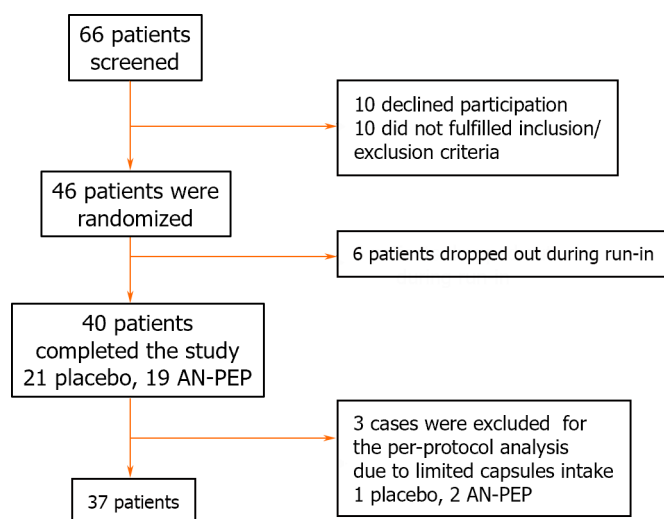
66 patients screened

10 declined participation
10 did not fulfilled inclusion/ exclusion criteria

46 patients were randomized

6 patients dropped out during run-in

40 patients completed the study
21 placebo, 19 AN-PEP

3 cases were excluded for the per-protocol analysis due to limited capsules intake
1 placebo, 2 AN-PEP

37 patients